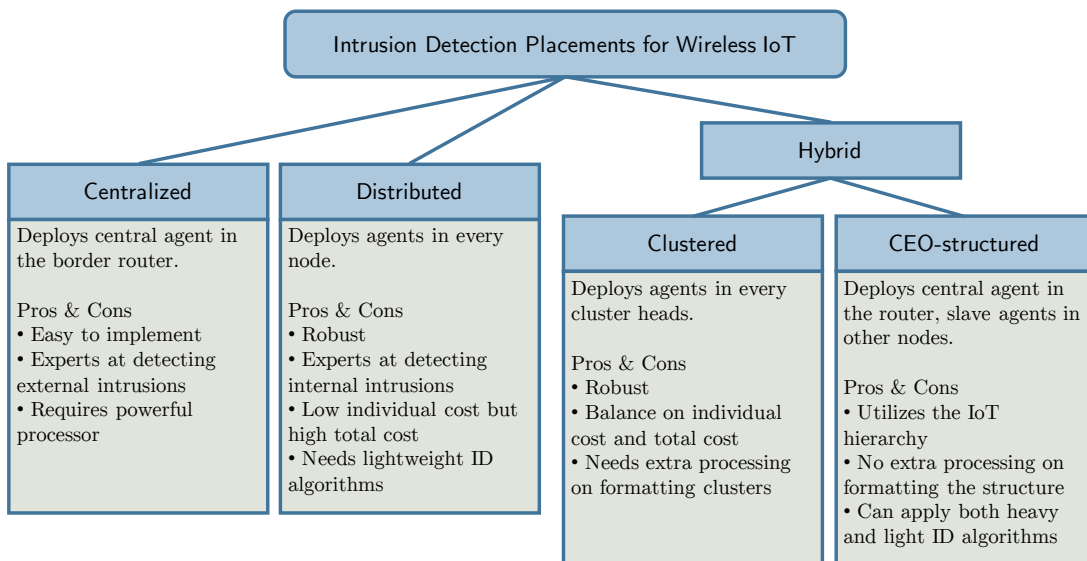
Intrusion Detection Placements for Wireless IoT

Centralized

Deploys central agent in the border router.

Pros & Cons
• Easy to implement
• Experts at detecting external intrusions
• Requires powerful processor

Distributed

Deploys agents in every node.

Pros & Cons
• Robust
• Experts at detecting internal intrusions
• Low individual cost but high total cost
• Needs lightweight ID algorithms

Hybrid

Clustered

Deploys agents in every cluster heads.

Pros & Cons
• Robust
• Balance on individual cost and total cost
• Needs extra processing on formatting clusters

CEO-structured

Deploys central agent in the router, slave agents in other nodes.

Pros & Cons
• Utilizes the IoT hierarchy
• No extra processing on formatting the structure
• Can apply both heavy and light ID algorithms